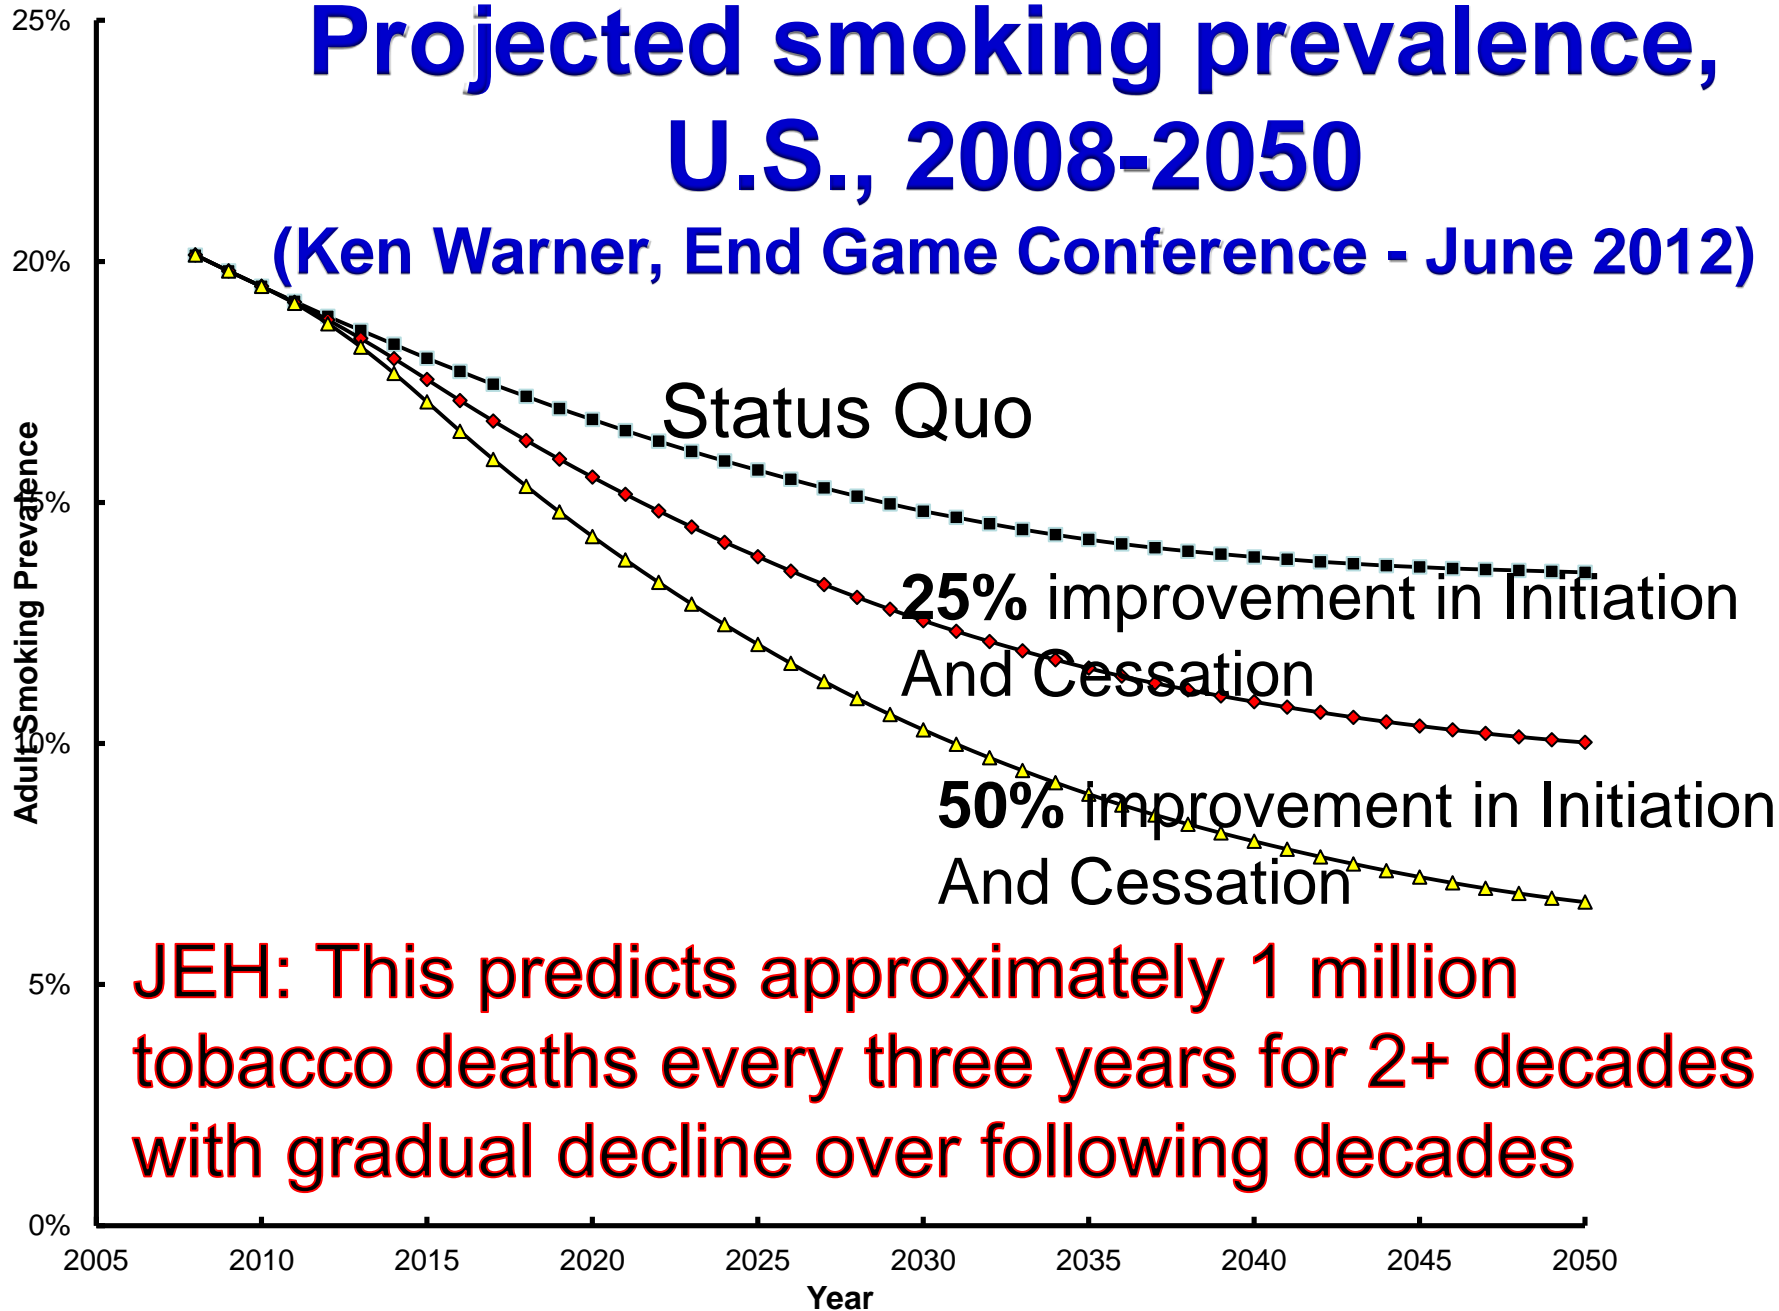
Projected smoking prevalence, U.S., 2008-2050

(Ken Warner, End Game Conference - June 2012)

25%
20%
15%
10%
5%
0%

Adult Smoking Prevalence

Status Quo

25% improvement in Initiation And Cessation

50% improvement in Initiation And Cessation

JEH: This predicts approximately 1 million tobacco deaths every three years for 2+ decades with gradual decline over following decades

2005 2010 2015 2020 2025 2030 2035 2040 2045 2050

Year